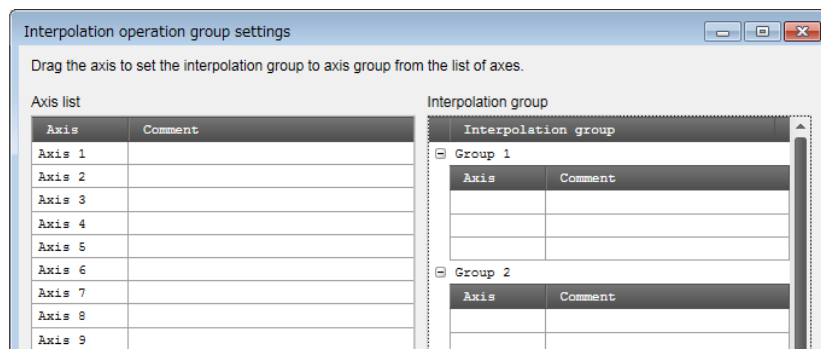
Interpolation operation group settings

Drag the axis to set the interpolation group to axis group from the list of axes.

Axis list

| Axis | Comment |
|---|---|
| Axis 1 | |
| Axis 2 | |
| Axis 3 | |
| Axis 4 | |
| Axis 5 | |
| Axis 6 | |
| Axis 7 | |
| Axis 8 | |
| Axis 9 | |

Interpolation group

Interpolation group

⊟ Group 1

| Axis | Comment |
|---|---|
| | |
| | |
| | |

⊟ Group 2

| Axis | Comment |
|---|---|
| | |